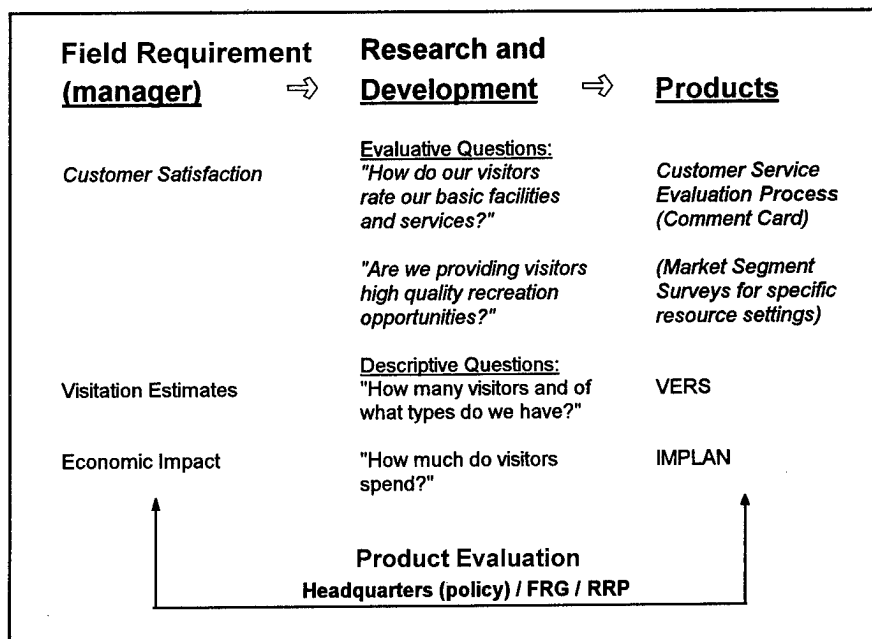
Field Requirement (manager) ⇨ Research and Development ⇨ Products

Customer Satisfaction

Evaluative Questions:
"How do our visitors rate our basic facilities and services?"

Customer Service Evaluation Process (Comment Card)

"Are we providing visitors high quality recreation opportunities?"

(Market Segment Surveys for specific resource settings)

Visitation Estimates

Descriptive Questions:
"How many visitors and of what types do we have?"

VERS

Economic Impact

"How much do visitors spend?"

IMPLAN

Product Evaluation
Headquarters (policy) / FRG / RRP